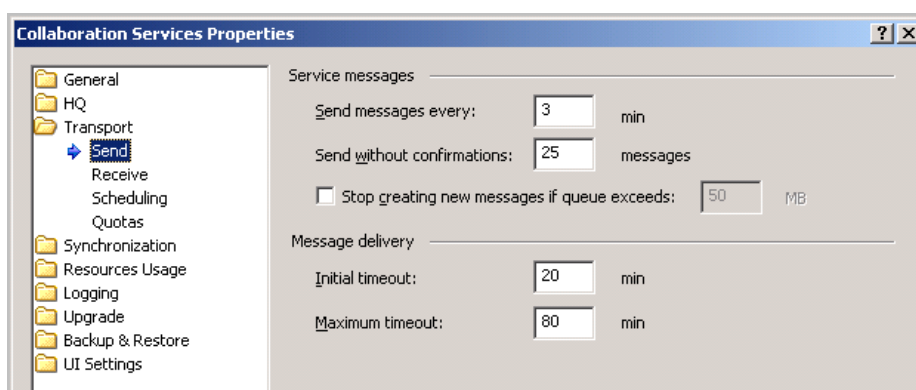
Collaboration Services Properties

?

X

General
HQ
Transport
Send
Receive
Scheduling
Quotas
Synchronization
Resources Usage
Logging
Upgrade
Backup & Restore
UI Settings

Service messages

Send messages every: 3 min

Send without confirmations: 25 messages

Stop creating new messages if queue exceeds: 50 MB

Message delivery

Initial timeout: 20 min

Maximum timeout: 80 min